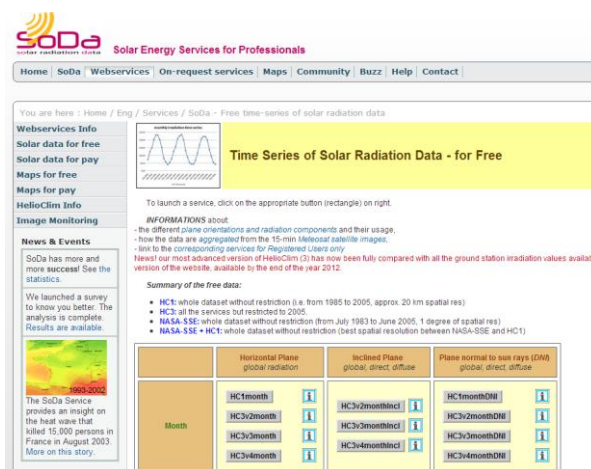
SoDa solar radiation data

Solar Energy Services for Professionals

Home | SoDa | Webservices | On-request services | Maps | Community | Buzz | Help | Contact

You are here : Home / Eng / Services / SoDa - Free time-series of solar radiation data

Webservices Info
Solar data for free
Solar data for pay
Maps for free
Maps for pay
HelioClim Info
Image Monitoring

News & Events

SoDa has more and more success! See the statistics.

We launched a survey to know you better. The analysis is complete. Results are available.

1993-2002

The SoDa Service provides an insight on the heat wave that killed 15.000 persons in France in August 2003. More on this story.

monthly irradiation data series

Time Series of Solar Radiation Data - for Free

To launch a service, click on the appropriate button (rectangle) on right.

INFORMATIONS about:
- the different plane orientations and radiation components and their usage,
- how the data are aggregated from the 15-min Meteosat satellite images,
- link to the corresponding services for Registered Users only
News! our most advanced version of HelioClim (3) has now been fully compared with all the ground station irradiation values availab version of the website, available by the end of the year 2012.

Summary of the free data:

- HC1: whole dataset without restriction (i.e. from 1985 to 2005, approx. 20 km spatial res)
- HC3: all the services but restricted to 2005.
- NASA-SSE: whole dataset without restriction (from July 1983 to June 2005, 1 degree of spatial res)
- NASA-SSE + HC1: whole dataset without restriction (best spatial resolution between NASA-SSE and HC1)

| | Horizontal Plane global radiation | Inclined Plane global, direct, diffuse | Plane normal to sun rays (DNI) global, direct, diffuse |
|---|---|---|---|
| Month | HC1month i<br>HC3v2month i<br>HC3v3month i<br>HC3v4month i | HC3v2monthIncl i<br>HC3v3monthIncl i<br>HC3v4monthIncl i | HC1monthDNI i<br>HC3v2monthDNI i<br>HC3v3monthDNI i<br>HC3v4monthDNI i |